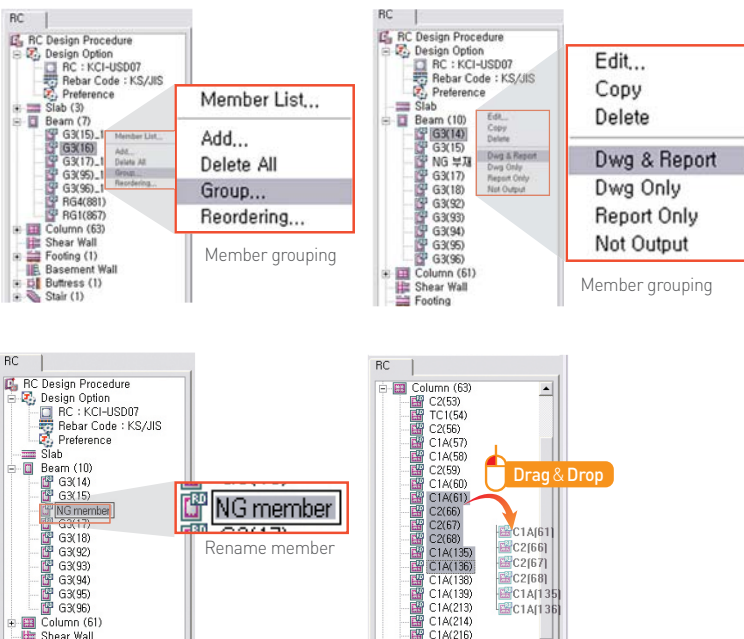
RC

RC Design Procedure
Design Option
RC : KCI-USD07
Rebar Code : KS/JIS
Preference
Slab (3)
Beam (7)
G3(15)_1
G3(16)
G3(17)_1
G3(35)_1
G3(96)_1
RG4(881)
RG1(867)
Column (63)
Shear Wall
Footing (1)
Basement Wall
Buttress (1)
Stair (1)

Member List...
Add...
Delete All
Group...
Reordering...

Member grouping

RC

RC Design Procedure
Design Option
RC : KCI-USD07
Rebar Code : KS/JIS
Preference
Slab
Beam (10)
G3(14)
G3(15)
NG 부재
G3(17)
G3(18)
G3(92)
G3(93)
G3(94)
G3(95)
G3(96)
Column (61)
Shear Wall
Footing

Edit...
Copy
Delete
Dwg & Report
Dwg Only
Report Only
Not Output

Member grouping

RC

RC Design Procedure
Design Option
RC : KCI-USD07
Rebar Code : KS/JIS
Preference
Slab
Beam (10)
G3(14)
G3(15)
NG member
G3(17)
G3(18)
G3(92)
G3(93)
G3(94)
G3(95)
G3(96)
Column (61)
Shear Wall

NG member

Rename member

RC

Column (63)
C2(53)
TC1(54)
C2(56)
C1A(57)
C1A(58)
C2(59)
C1A(60)
C1A(61)
C2(66)
C2(67)
C2(68)
C1A(135)
C1A(136)
C1A(138)
C1A(139)
C1A(213)
C1A(214)
C1A(216)

Drag & Drop

C1A[61]
C2[66]
C2[67]
C2[68]
C1A[135]
C1A[136]